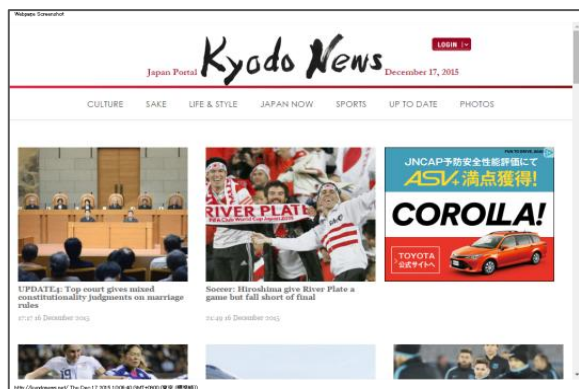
Webpage Screenshot

Japan Portal Kyodo News December 17, 2015

LOGIN

CULTURE SAKE LIFE & STYLE JAPAN NOW SPORTS UP TO DATE PHOTOS

RIVER PLATE

JNCAP予防安全性能評価にて ASV+満点獲得!

COROLLA!

TOYOTA 公式サイトへ

UPDATE4: Top court gives mixed constitutionality judgments on marriage rules

17:17 16 December 2015

Soccer: Hiroshima give River Plate a game but fall short of final

21:49 16 December 2015

http://kyodonews.net/ Thu Dec 17 2015 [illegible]